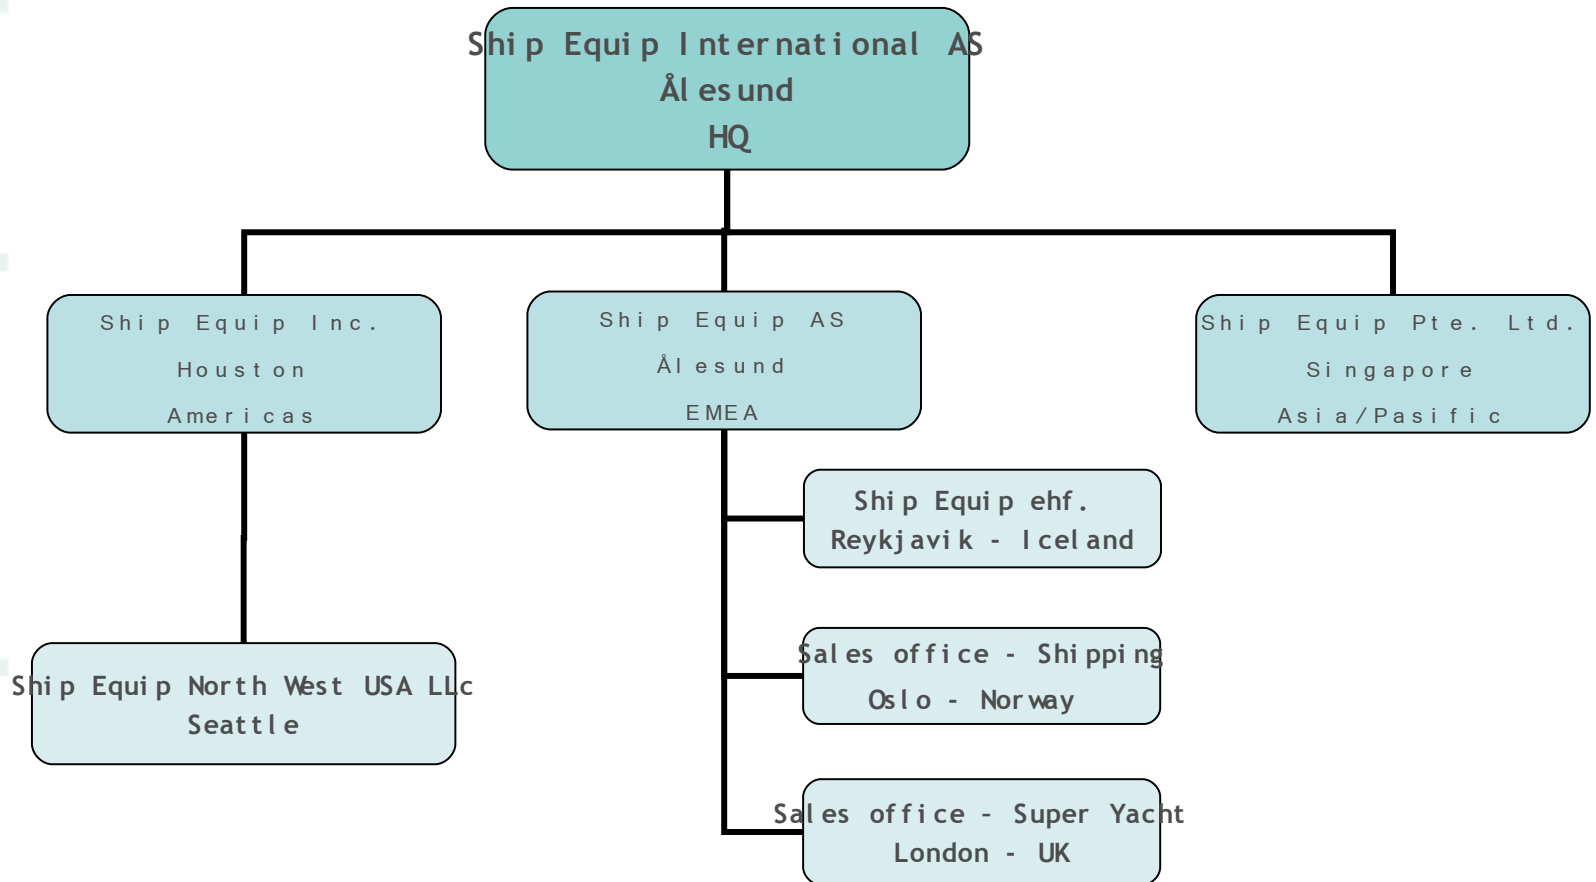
Ship Equip International AS
Ålesund
HQ

Ship Equip Inc.
Houston
Americas

Ship Equip AS
Ålesund
EMEA

Ship Equip Pte. Ltd.
Singapore
Asia/Pasific

Ship Equip ehf.
Reykjavik - Iceland

Sales office - Shipping
Oslo - Norway

Sales office - Super Yacht
London - UK

Ship Equip North West USA LLc
Seattle